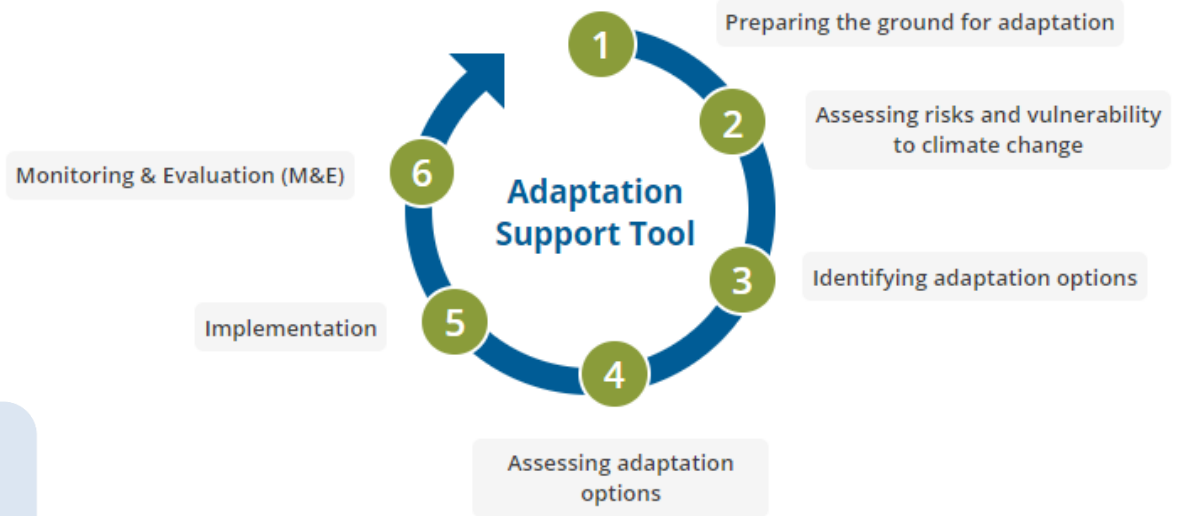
Adaptation Support Tool

1
Preparing the ground for adaptation

2
Assessing risks and vulnerability to climate change

3
Identifying adaptation options

4
Assessing adaptation options

5
Implementation

6
Monitoring & Evaluation (M&E)